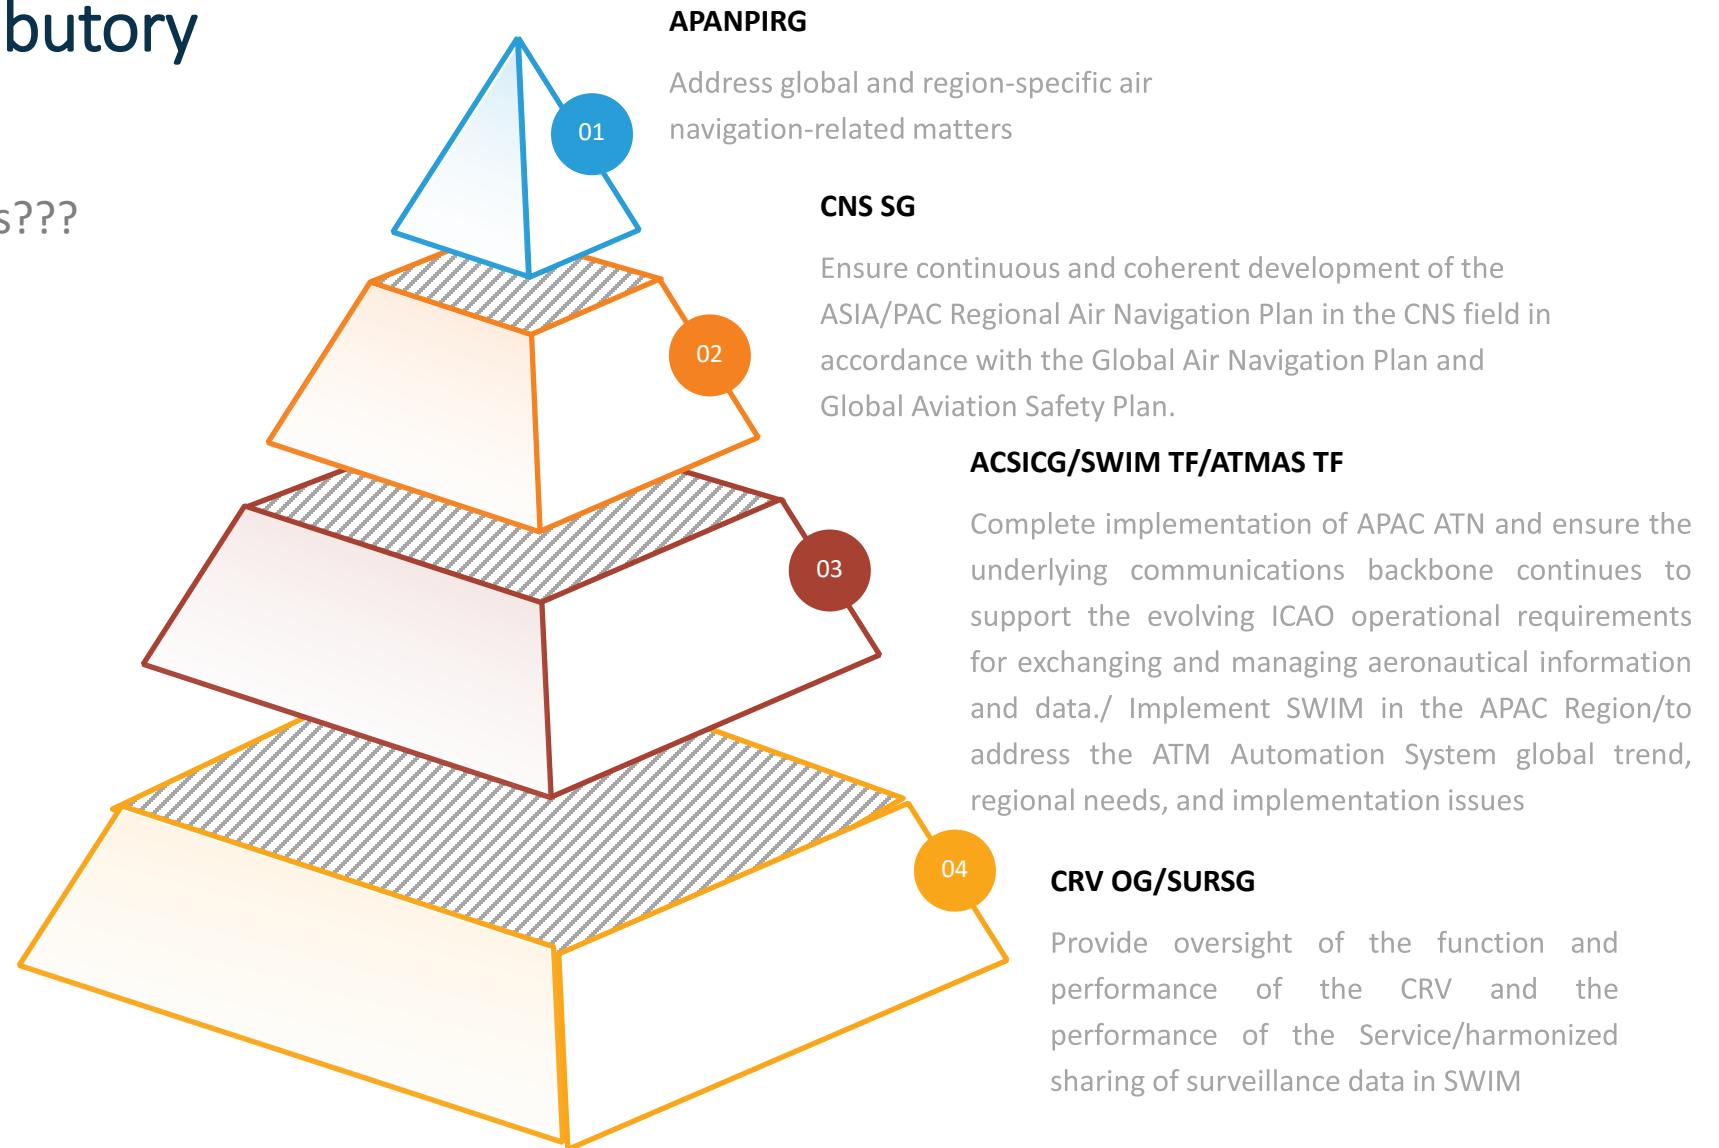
butory

s???

01

APANPIRG

Address global and region-specific air navigation-related matters

02

CNS SG

Ensure continuous and coherent development of the ASIA/PAC Regional Air Navigation Plan in the CNS field in accordance with the Global Air Navigation Plan and Global Aviation Safety Plan.

03

ACSICG/SWIM TF/ATMAS TF

Complete implementation of APAC ATN and ensure the underlying communications backbone continues to support the evolving ICAO operational requirements for exchanging and managing aeronautical information and data./ Implement SWIM in the APAC Region/to address the ATM Automation System global trend, regional needs, and implementation issues

04

CRV OG/SURSG

Provide oversight of the function and performance of the CRV and the performance of the Service/harmonized sharing of surveillance data in SWIM